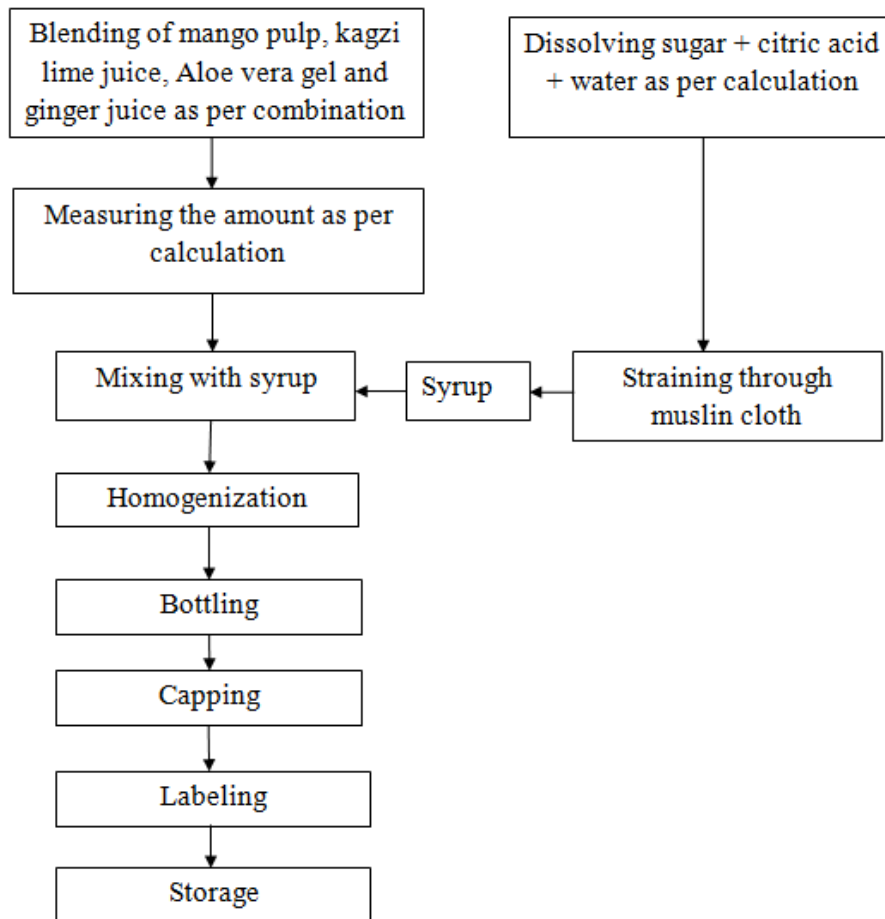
Blending of mango pulp, kagzi lime juice, Aloe vera gel and ginger juice as per combination

Dissolving sugar + citric acid + water as per calculation

Measuring the amount as per calculation

Mixing with syrup

Syrup

Straining through muslin cloth

Homogenization

Bottling

Capping

Labeling

Storage